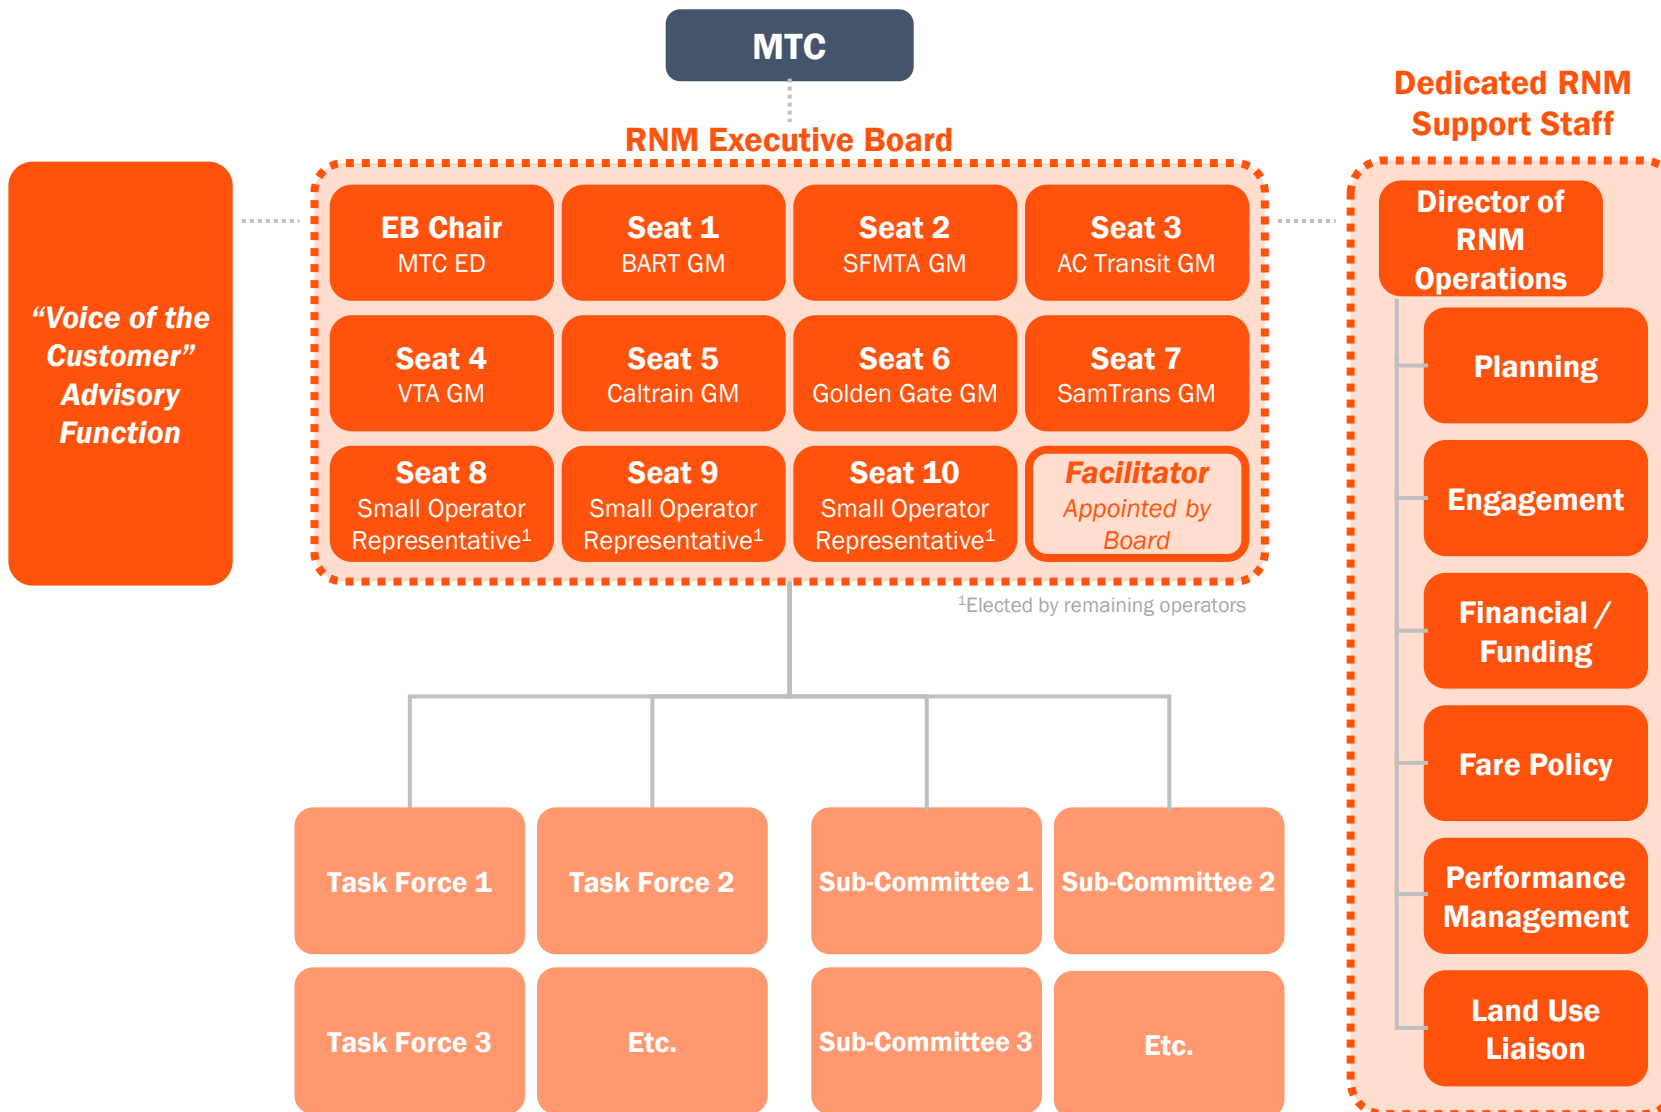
MTC

RNM Executive Board

“Voice of the Customer” Advisory Function

EB Chair
MTC ED

Seat 1
BART GM

Seat 2
SFMTA GM

Seat 3
AC Transit GM

Seat 4
VTA GM

Seat 5
Caltrain GM

Seat 6
Golden Gate GM

Seat 7
SamTrans GM

Seat 8
Small Operator Representative$^1$

Seat 9
Small Operator Representative$^1$

Seat 10
Small Operator Representative$^1$

Facilitator
Appointed by Board

$^1$Elected by remaining operators

Task Force 1

Task Force 2

Sub-Committee 1

Sub-Committee 2

Task Force 3

Etc.

Sub-Committee 3

Etc.

Dedicated RNM Support Staff

Director of RNM Operations

Planning

Engagement

Financial / Funding

Fare Policy

Performance Management

Land Use Liaison